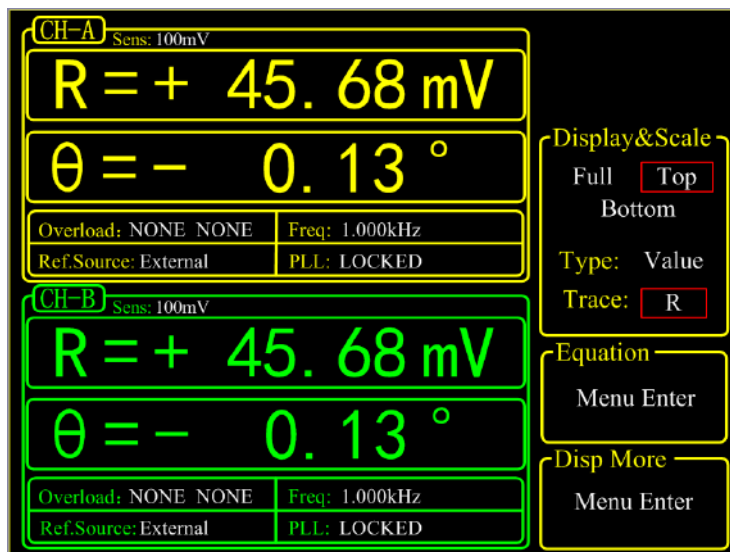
CH-A Sens: 100mV

R = + 45. 68 mV

θ = − 0. 13 °

Overload: NONE NONE | Freq: 1.000kHz
Ref.Source: External | PLL: LOCKED

CH-B Sens: 100mV

R = + 45. 68 mV

θ = − 0. 13 °

Overload: NONE NONE | Freq: 1.000kHz
Ref.Source: External | PLL: LOCKED

Display&Scale
Full Top
Bottom
Type: Value
Trace: R

Equation
Menu Enter

Disp More
Menu Enter